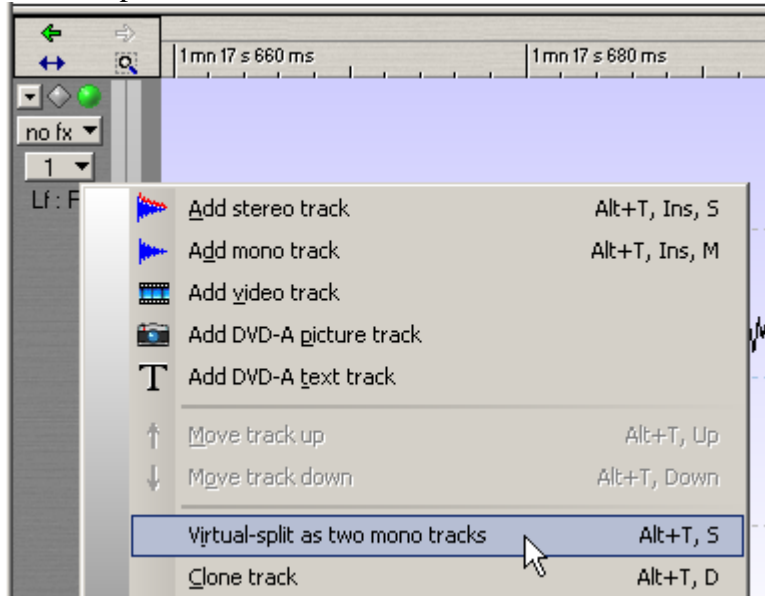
1 mn 17 s 660 ms

1 mn 17 s 680 ms

no fx

1

Lf : F

Add stereo track Alt+T, Ins, S

Add mono track Alt+T, Ins, M

Add video track

Add DVD-A picture track

Add DVD-A text track

Move track up Alt+T, Up

Move track down Alt+T, Down

Virtual-split as two mono tracks Alt+T, S

Clone track Alt+T, D